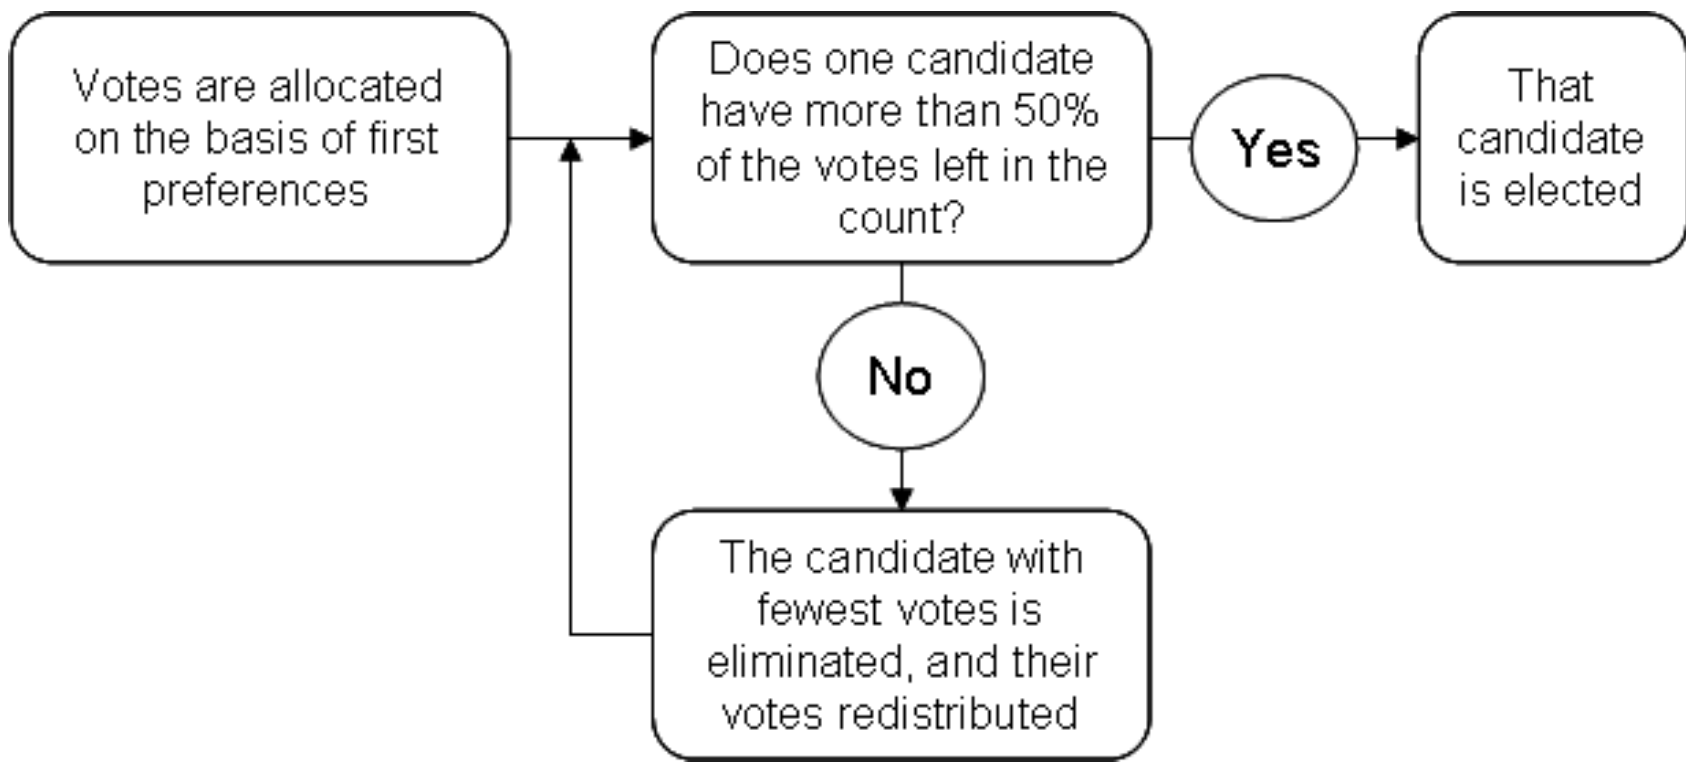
Votes are allocated on the basis of first preferences

Does one candidate have more than 50% of the votes left in the count?

Yes

That candidate is elected

No

The candidate with fewest votes is eliminated, and their votes redistributed